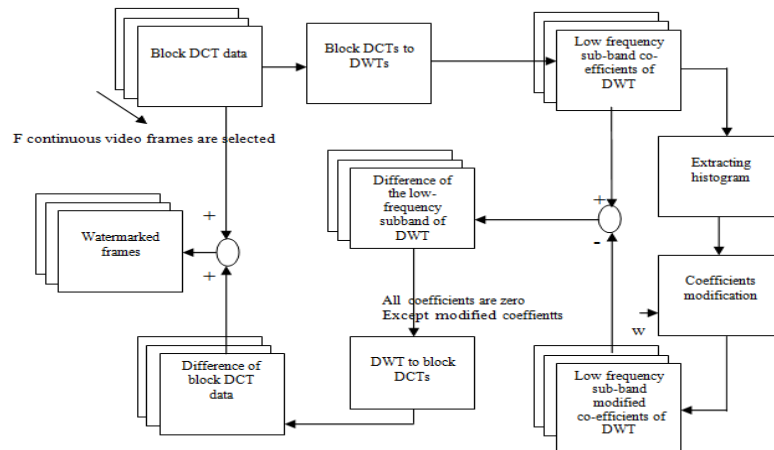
Block DCT data

Block DCTs to DWTs

Low frequency sub-band co-efficients of DWT

F continuous video frames are selected

Extracting histogram

Difference of the low-frequency subband of DWT

+

-

Watermarked frames

+

+

Coefficients modification

All coefficients are zero
Except modified coeffientts

w

Difference of block DCT data

DWT to block DCTs

Low frequency sub-band modified co-efficients of DWT